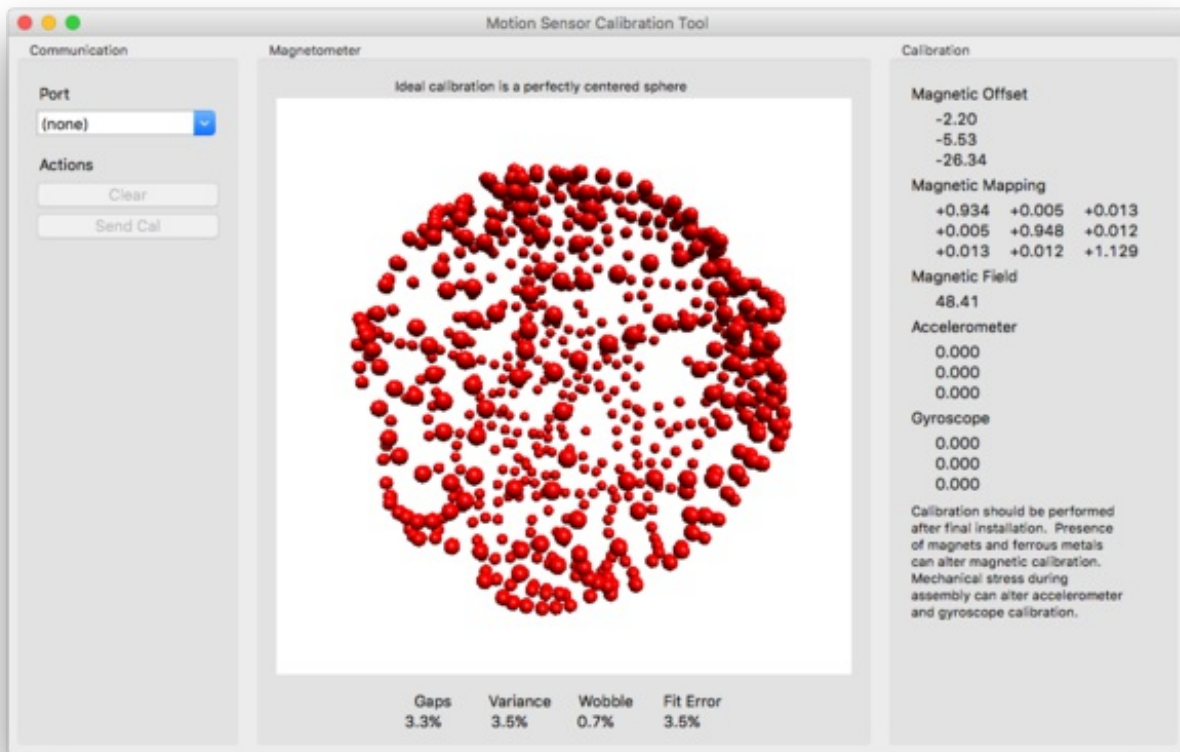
Motion Sensor Calibration Tool

Communication

Port

(none)

Actions

Clear

Send Cal

Magnetometer

Ideal calibration is a perfectly centered sphere

| Gaps | Variance | Wobble | Fit Error |
|---|---|---|---|
| 3.3% | 3.5% | 0.7% | 3.5% |

Calibration

Magnetic Offset

-2.20
-5.53
-26.34

Magnetic Mapping

| | | |
|---|---|---|
| +0.934 | +0.005 | +0.013 |
| +0.005 | +0.948 | +0.012 |
| +0.013 | +0.012 | +1.129 |

Magnetic Field

48.41

Accelerometer

0.000
0.000
0.000

Gyroscope

0.000
0.000
0.000

Calibration should be performed after final installation. Presence of magnets and ferrous metals can alter magnetic calibration. Mechanical stress during assembly can alter accelerometer and gyroscope calibration.